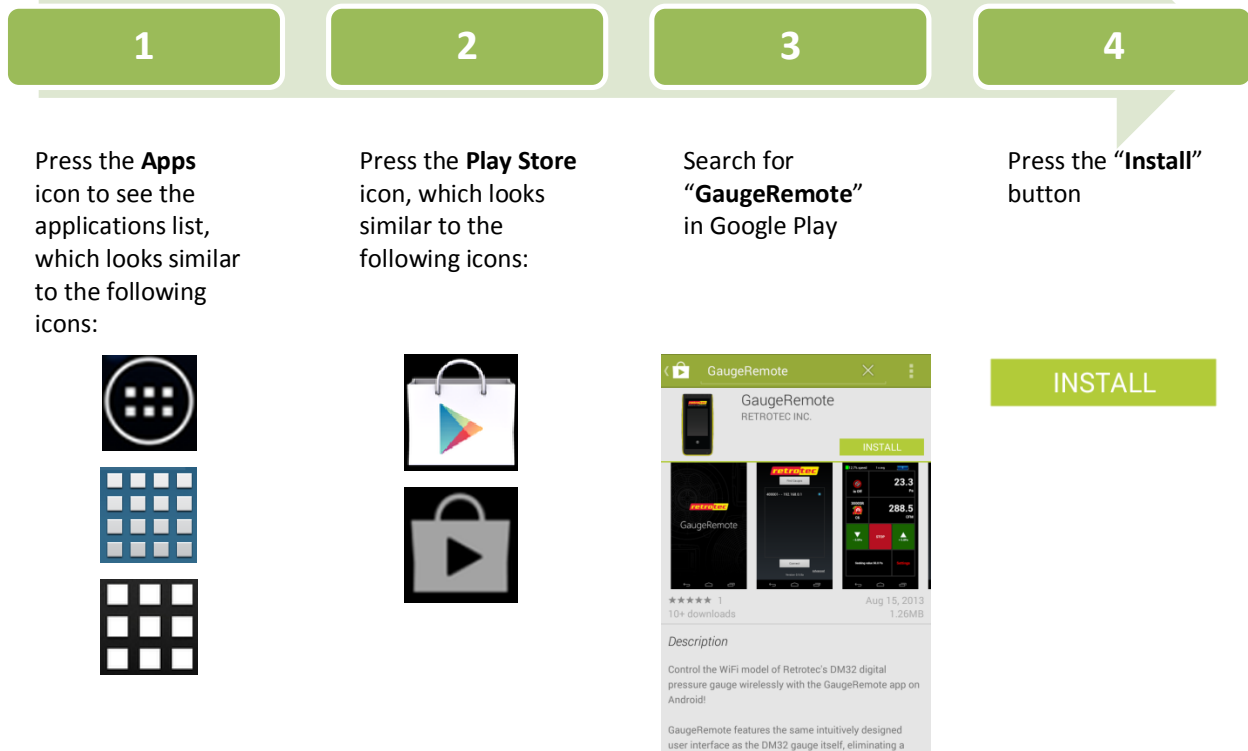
1

2

3

4

Press the **Apps** icon to see the applications list, which looks similar to the following icons:

Press the **Play Store** icon, which looks similar to the following icons:

Search for "**GaugeRemote**" in Google Play

GaugeRemote

GaugeRemote
RETROTEC INC.

INSTALL

retrotec
GaugeRemote

retrotec

23.3

288.5

STOP

★★★★★ 1
10+ downloads

Aug 15, 2013
1.26MB

Description

Control the WiFi model of Retrotec's DM32 digital pressure gauge wirelessly with the GaugeRemote app on Android!

GaugeRemote features the same intuitively designed user interface as the DM32 gauge itself, eliminating a

Press the "**Install**" button

INSTALL